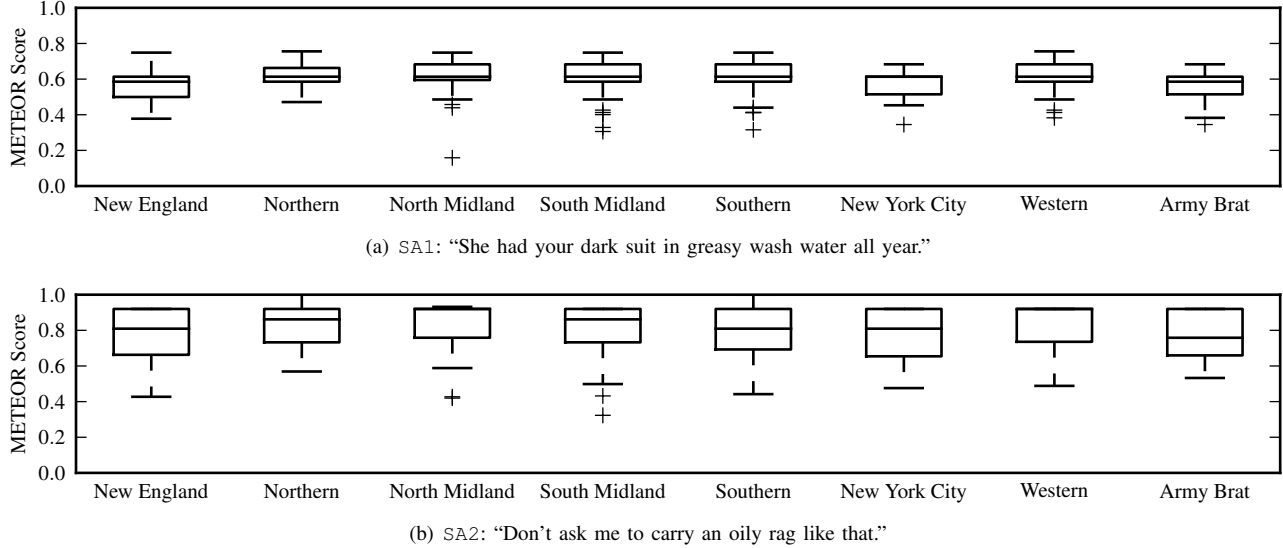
1.0
0.8
0.6
0.4
0.2
0.0
METEOR Score
New England
Northern
North Midland
South Midland
Southern
New York City
Western
Army Brat

(a) SA1: "She had your dark suit in greasy wash water all year."

1.0
0.8
0.6
0.4
0.2
0.0
METEOR Score
New England
Northern
North Midland
South Midland
Southern
New York City
Western
Army Brat

(b) SA2: "Don't ask me to carry an oily rag like that."